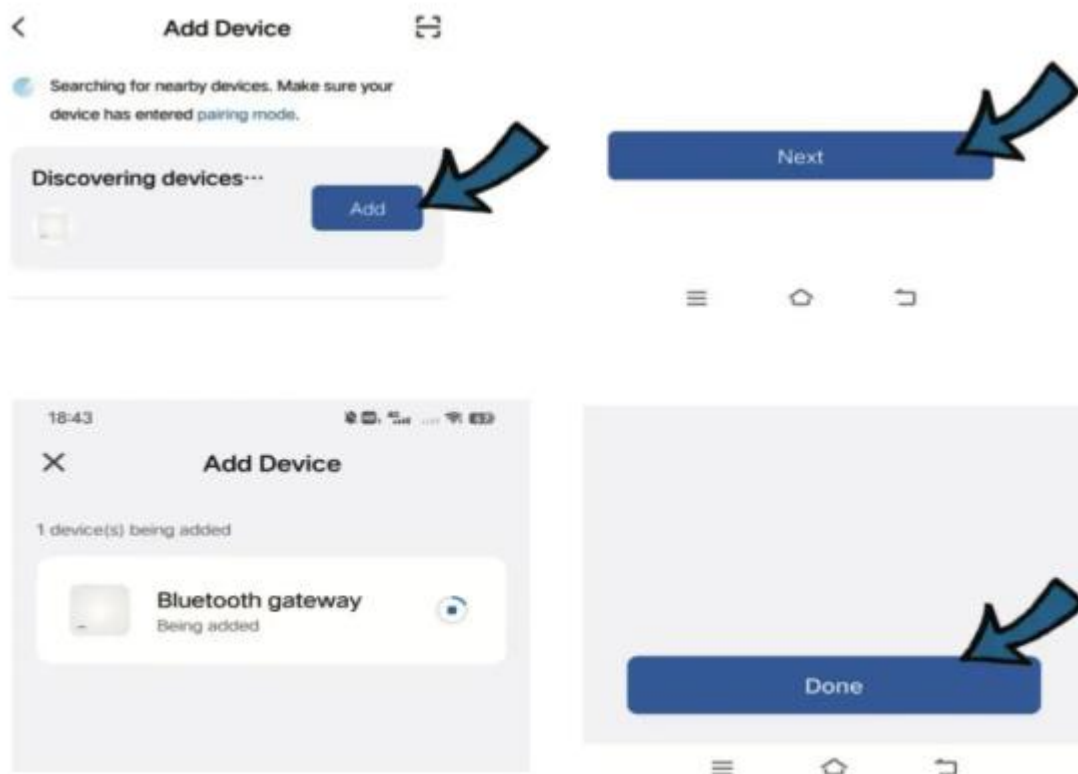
Add Device

Searching for nearby devices. Make sure your device has entered pairing mode.

Discovering devices···

Add

Next

18:43

Add Device

1 device(s) being added

Bluetooth gateway
Being added

Done